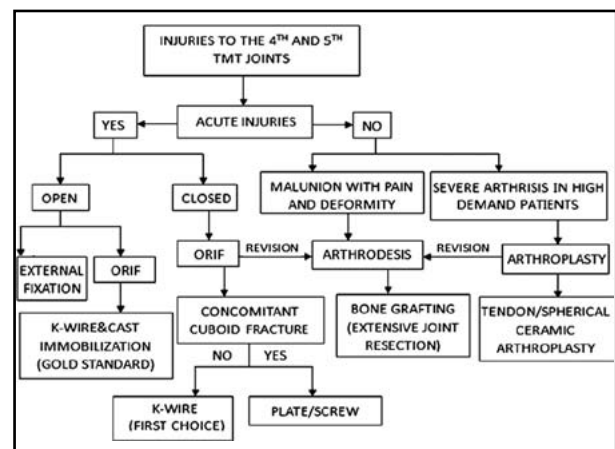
INJURIES TO THE 4$^{TH}$ AND 5$^{TH}$ TMT JOINTS

ACUTE INJURIES

YES

NO

OPEN

CLOSED

MALUNION WITH PAIN AND DEFORMITY

SEVERE ARTHRISIS IN HIGH DEMAND PATIENTS

EXTERNAL FIXATION

ORIF

ORIF

REVISION

ARTHRODESIS

REVISION

ARTHROPLASTY

K-WIRE&CAST IMMOBILIZATION (GOLD STANDARD)

CONCOMITANT CUBOID FRACTURE

BONE GRAFTING (EXTENSIVE JOINT RESECTION)

TENDON/SPHERICAL CERAMIC ARTHROPLASTY

NO

YES

K-WIRE (FIRST CHOICE)

PLATE/SCREW